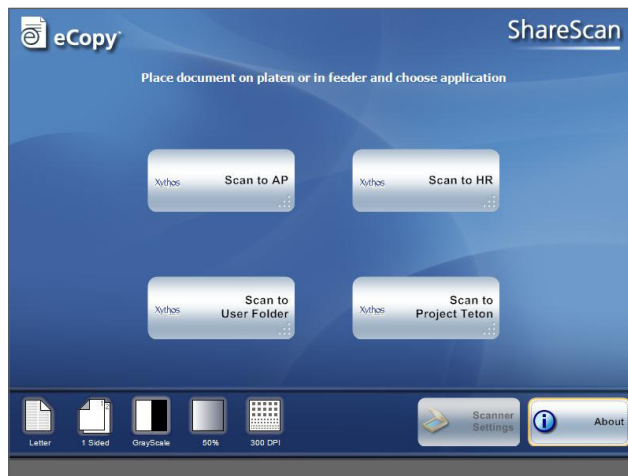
eCopy

ShareScan

Place document on platen or in feeder and choose application

Xythos Scan to AP

Xythos Scan to HR

Xythos Scan to User Folder

Xythos Scan to Project Teton

Letter 1 Sided GrayScale 50% 300 DPI

Scanner Settings

About